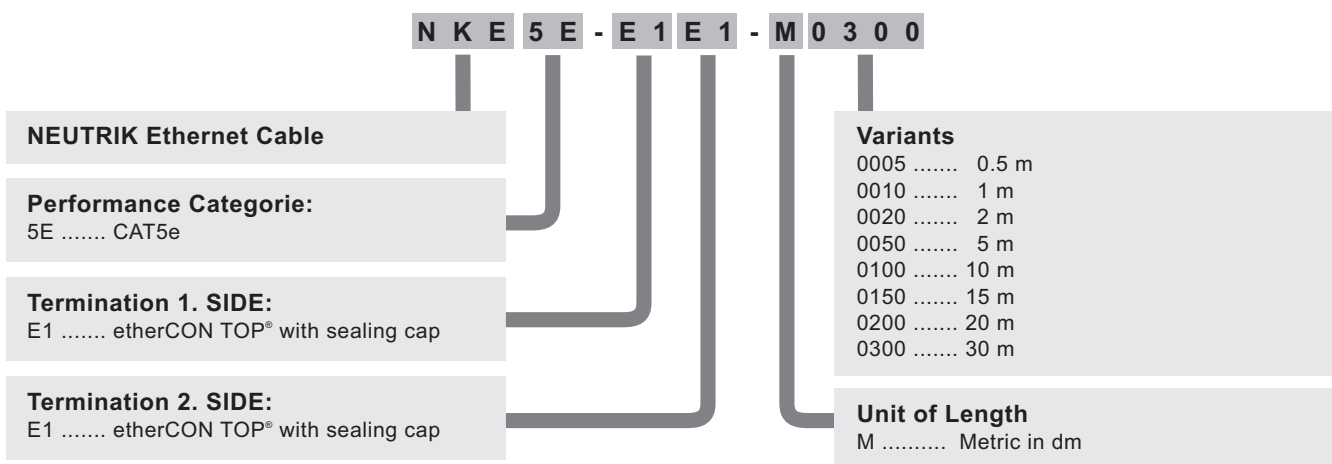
N K E 5 E - E 1 E 1 - M 0 3 0 0

NEUTRIK Ethernet Cable

Performance Categorie:
5E ....... CAT5e

Termination 1. SIDE:
E1 ....... etherCON TOP® with sealing cap

Termination 2. SIDE:
E1 ....... etherCON TOP® with sealing cap

Variants
0005 ....... 0.5 m
0010 ....... 1 m
0020 ....... 2 m
0050 ....... 5 m
0100 ....... 10 m
0150 ....... 15 m
0200 ....... 20 m
0300 ....... 30 m

Unit of Length
M .......... Metric in dm